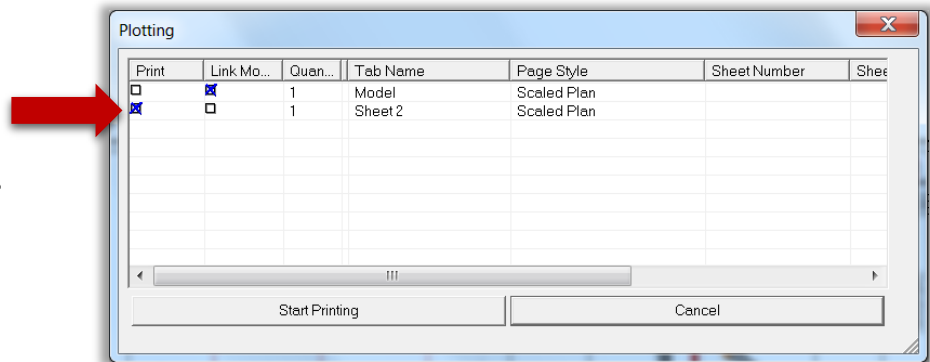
Plotting

| Print | Link Mo... | Quan... | Tab Name | Page Style | Sheet Number | Shee |
|---|---|---|---|---|---|---|
| ☐ | ☒ | 1 | Model | Scaled Plan | | |
| ☒ | ☐ | 1 | Sheet 2 | Scaled Plan | | |

Start Printing

Cancel